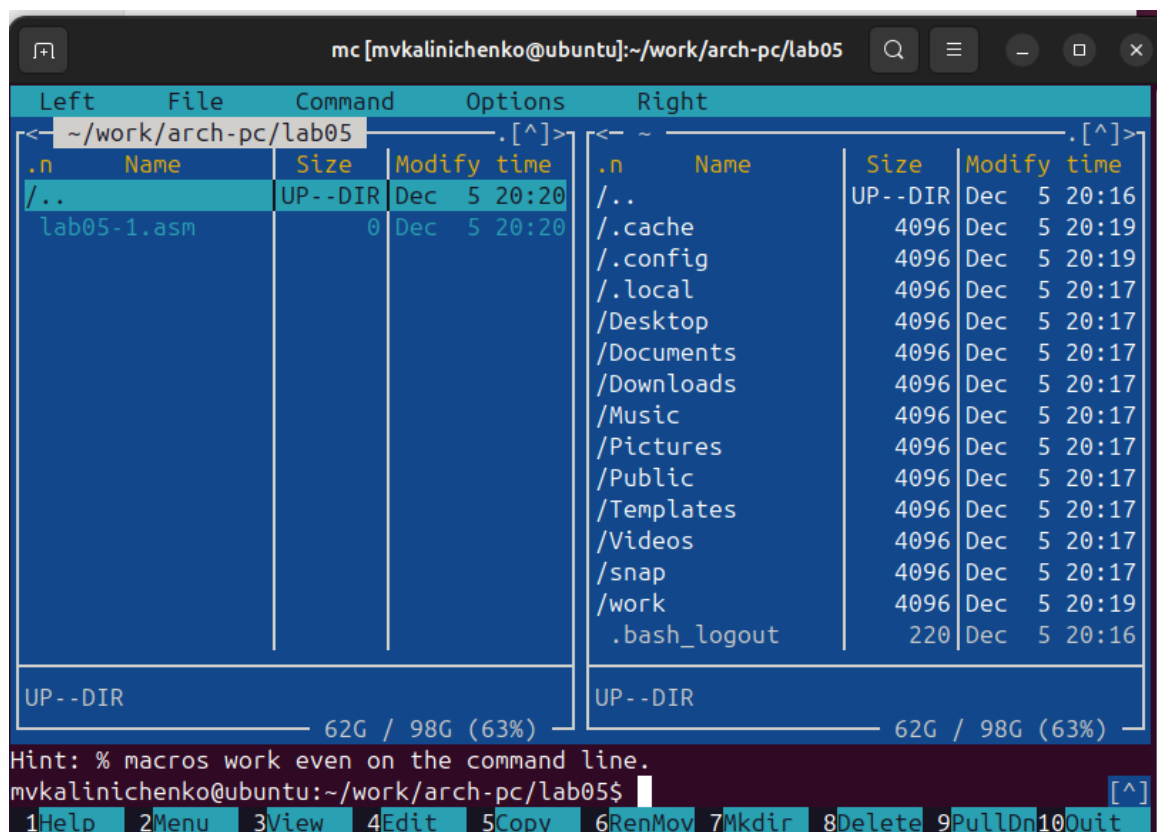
mc [mvkalinichenko@ubuntu]:~/work/arch-pc/lab05

Left File Command Options Right

<- ~/work/arch-pc/lab05 .[^]>

| .n | Name | Size | Modify time |
|---|---|---|---|
| /.. | | UP--DIR | Dec 5 20:20 |
| lab05-1.asm | | 0 | Dec 5 20:20 |

UP--DIR

62G / 98G (63%)

<- ~ .[^]>

| .n | Name | Size | Modify time |
|---|---|---|---|
| /.. | | UP--DIR | Dec 5 20:16 |
| /.cache | | 4096 | Dec 5 20:19 |
| /.config | | 4096 | Dec 5 20:19 |
| /.local | | 4096 | Dec 5 20:17 |
| /Desktop | | 4096 | Dec 5 20:17 |
| /Documents | | 4096 | Dec 5 20:17 |
| /Downloads | | 4096 | Dec 5 20:17 |
| /Music | | 4096 | Dec 5 20:17 |
| /Pictures | | 4096 | Dec 5 20:17 |
| /Public | | 4096 | Dec 5 20:17 |
| /Templates | | 4096 | Dec 5 20:17 |
| /Videos | | 4096 | Dec 5 20:17 |
| /snap | | 4096 | Dec 5 20:17 |
| /work | | 4096 | Dec 5 20:19 |
| .bash_logout | | 220 | Dec 5 20:16 |

UP--DIR

62G / 98G (63%)

Hint: % macros work even on the command line.
mvkalinichenko@ubuntu:~/work/arch-pc/lab05$ [^]

1Help 2Menu 3View 4Edit 5Copy 6RenMov 7Mkdir 8Delete 9PullDn 10Quit